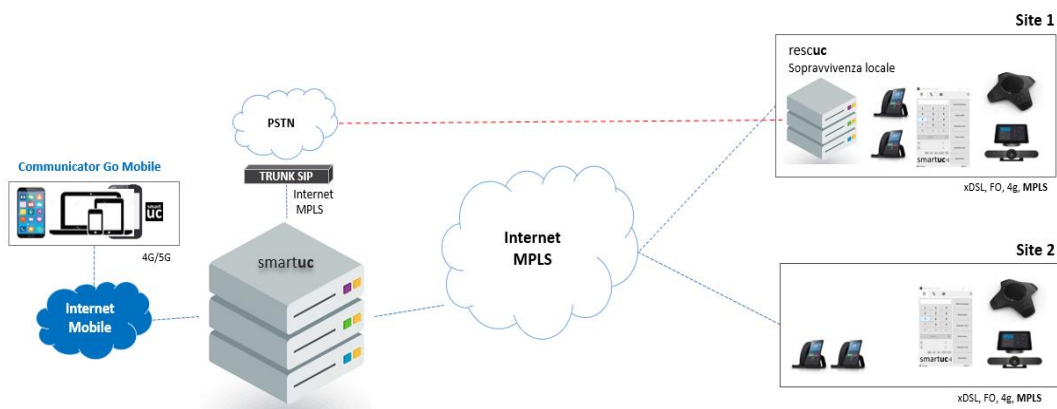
Site 1

rescuc
Sopravvivenza locale

smartuc

xDSL, FO, 4g, MPLS

PSTN

TRUNK SIP

Internet
MPLS

Communicator Go Mobile

smart
uc

4G/5G

Internet
Mobile

smartuc

Internet
MPLS

Site 2

smartuc

xDSL, FO, 4g, MPLS